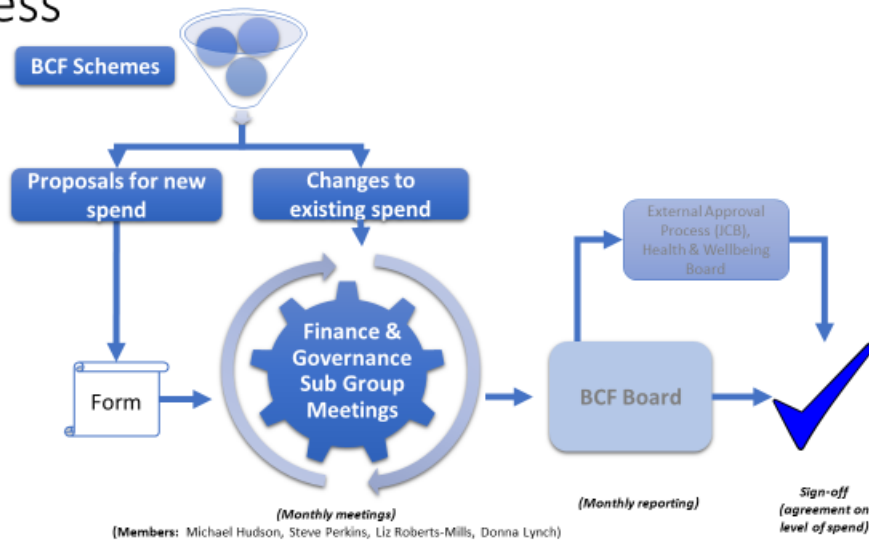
ess

BCF Schemes

Proposals for new spend

Changes to existing spend

External Approval Process (JCB), Health & Wellbeing Board

Form

Finance & Governance Sub Group Meetings

BCF Board

(Monthly meetings)
(Members: Michael Hudson, Steve Perkins, Liz Roberts-Mills, Donna Lynch)

(Monthly reporting)

Sign-off (agreement on level of spend)